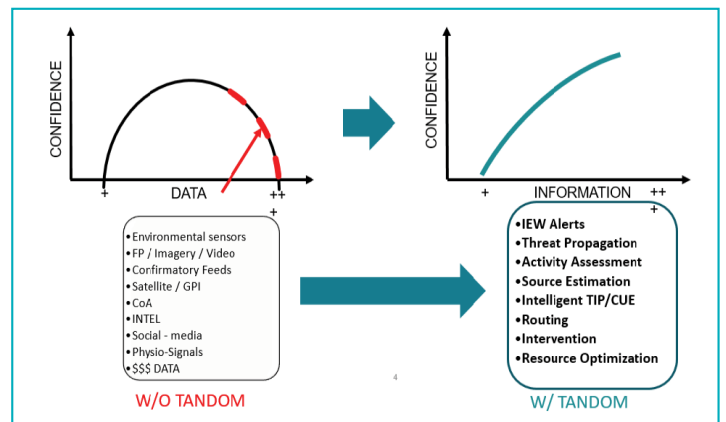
CONFIDENCE

DATA

+

++
+

CONFIDENCE

INFORMATION

+

++
+

•Environmental sensors
•FP / Imagery / Video
•Confirmatory Feeds
•Satellite / GPI
•CoA
•INTEL
•Social - media
•Physio-Signals
•$$$ DATA

W/O TANDOM

4

•IEW Alerts
•Threat Propagation
•Activity Assessment
•Source Estimation
•Intelligent TIP/CUE
•Routing
•Intervention
•Resource Optimization

W/ TANDOM